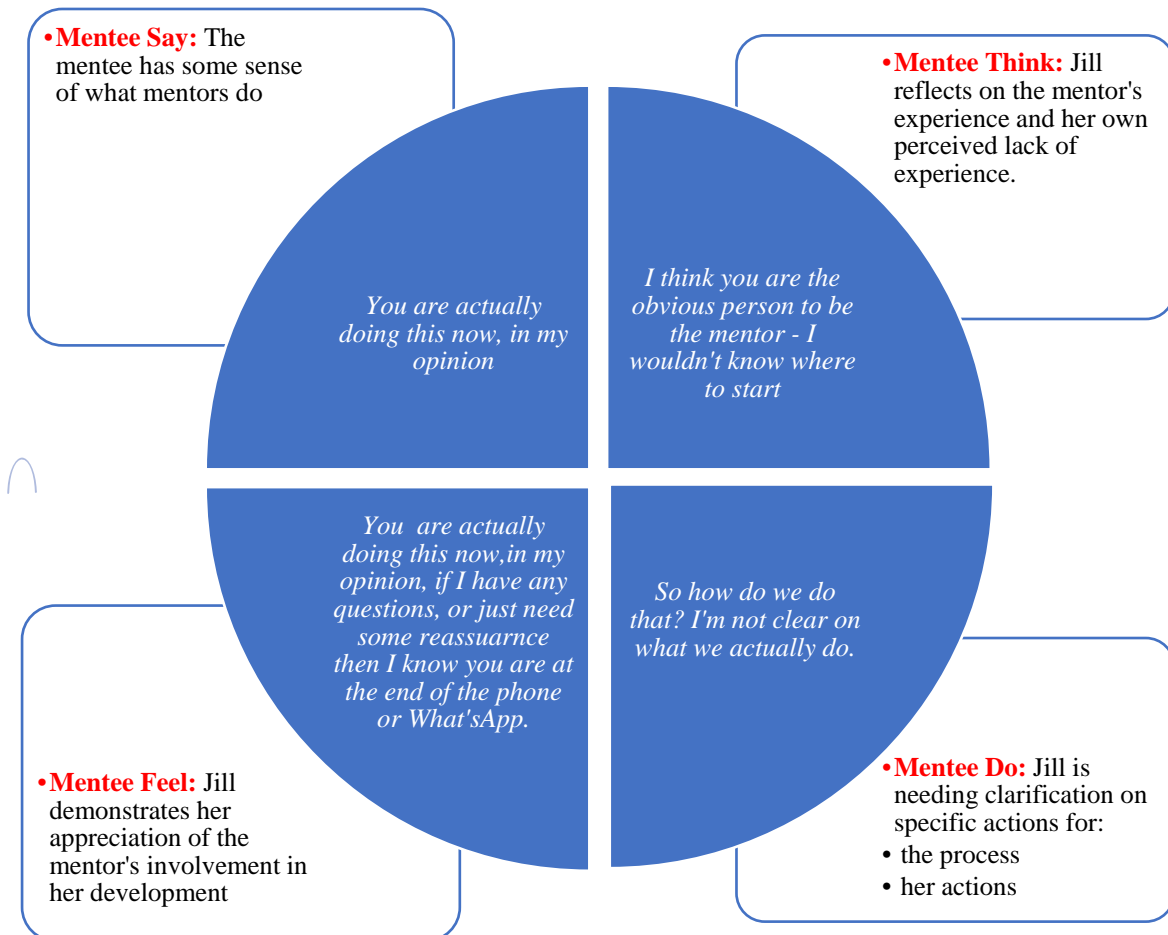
• Mentee Say: The mentee has some sense of what mentors do

• Mentee Think: Jill reflects on the mentor's experience and her own perceived lack of experience.

You are actually doing this now, in my opinion

I think you are the obvious person to be the mentor - I wouldn't know where to start

You are actually doing this now,in my opinion, if I have any questions, or just need some reassuarnce then I know you are at the end of the phone or What'sApp.

So how do we do that? I'm not clear on what we actually do.

• Mentee Feel: Jill demonstrates her appreciation of the mentor's involvement in her development

• Mentee Do: Jill is needing clarification on specific actions for:
• the process
• her actions